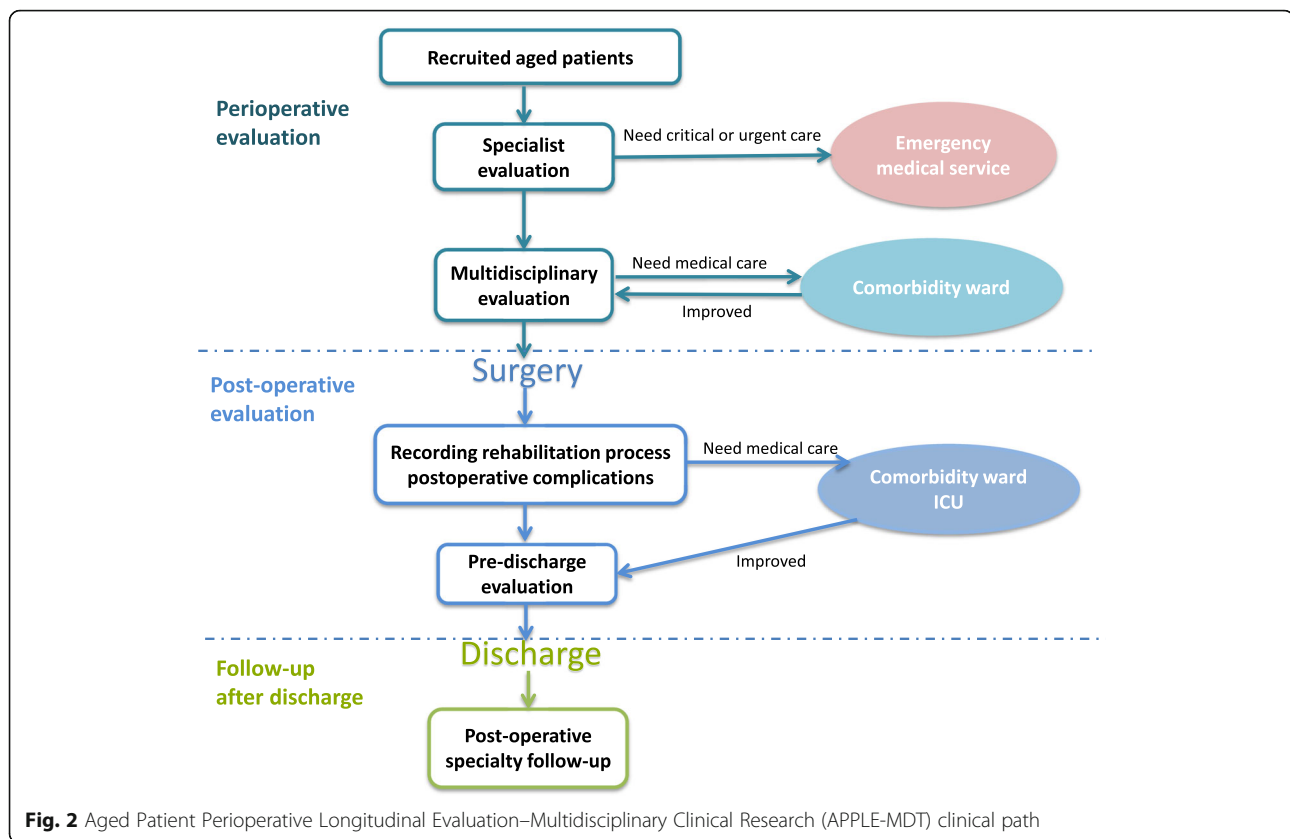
Recruited aged patients

Perioperative evaluation

Specialist evaluation

Need critical or urgent care

Emergency medical service

Multidisciplinary evaluation

Need medical care

Comorbidity ward

Improved

Surgery

Post-operative evaluation

Recording rehabilitation process postoperative complications

Need medical care

Comorbidity ward ICU

Pre-discharge evaluation

Improved

Discharge

Follow-up after discharge

Post-operative specialty follow-up

**Fig. 2** Aged Patient Perioperative Longitudinal Evaluation–Multidisciplinary Clinical Research (APPLE-MDT) clinical path